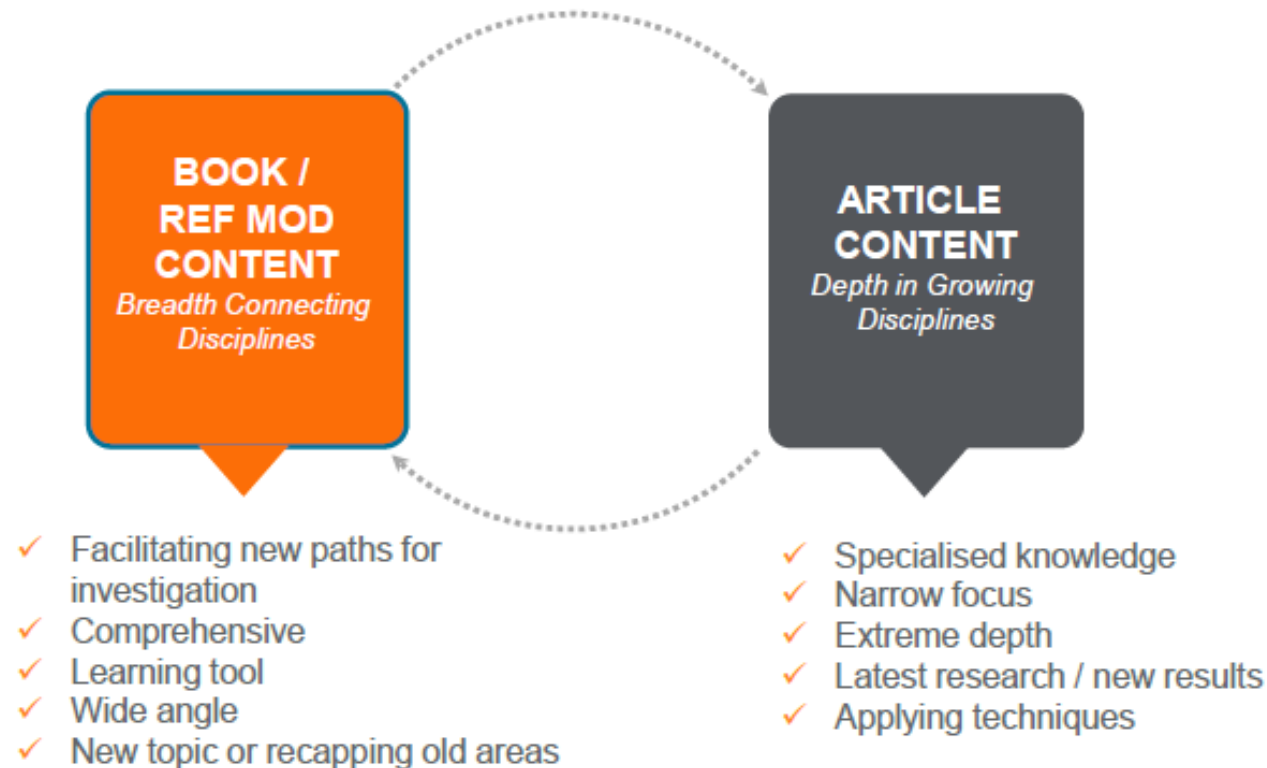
BOOK / REF MOD CONTENT
Breadth Connecting Disciplines

ARTICLE CONTENT
Depth in Growing Disciplines

✓ Facilitating new paths for investigation
✓ Comprehensive
✓ Learning tool
✓ Wide angle
✓ New topic or recapping old areas

✓ Specialised knowledge
✓ Narrow focus
✓ Extreme depth
✓ Latest research / new results
✓ Applying techniques